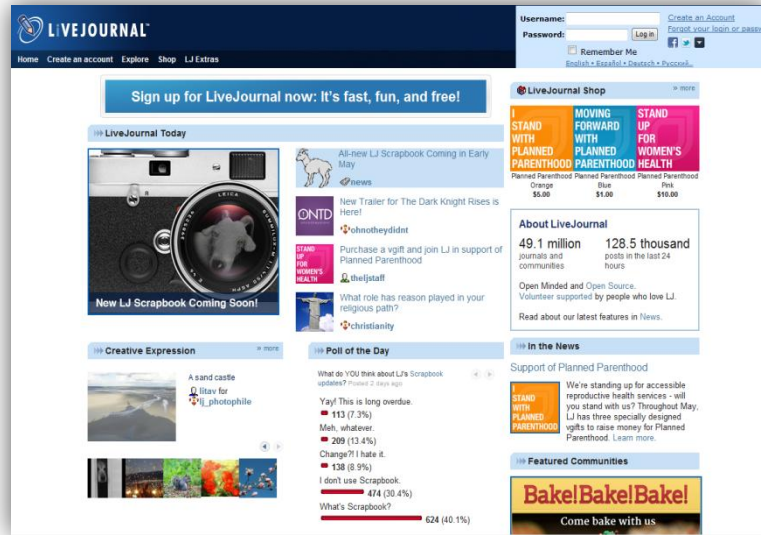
LIVEJOURNAL

Home Create an account Explore Shop LJ Extras

Username:
Password:
Log in
Remember Me
Create an Account
Forgot your login or passw
English • Español • Deutsch • Русский...

Sign up for LiveJournal now: It's fast, fun, and free!

LiveJournal Today

New LJ Scrapbook Coming Soon!

All-new LJ Scrapbook Coming in Early May
news

New Trailer for The Dark Knight Rises is Here!
ohnotheydidnt

Purchase a vgift and join LJ in support of Planned Parenthood
theljstaff

What role has reason played in your religious path?
christianity

Creative Expression
» more

A sand castle
litav for
lj_photophile

Poll of the Day

What do YOU think about LJ's Scrapbook updates? Posted 2 days ago

Yay! This is long overdue.
113 (7.3%)
Meh, whatever.
209 (13.4%)
Change?! I hate it.
138 (8.9%)
I don't use Scrapbook.
474 (30.4%)
What's Scrapbook?
624 (40.1%)

LiveJournal Shop
» more

I STAND WITH PLANNED PARENTHOOD
Planned Parenthood Orange
$5.00

MOVING FORWARD WITH PLANNED PARENTHOOD
Planned Parenthood Blue
$1.00

STAND UP FOR WOMEN'S HEALTH
Planned Parenthood Pink
$10.00

About LiveJournal

49.1 million
journals and communities

128.5 thousand
posts in the last 24 hours

Open Minded and Open Source.
Volunteer supported by people who love LJ.

Read about our latest features in News.

In the News

Support of Planned Parenthood

We're standing up for accessible reproductive health services - will you stand with us? Throughout May, LJ has three specially designed vgifts to raise money for Planned Parenthood. Learn more.

Featured Communities

Bake!Bake!Bake!
Come bake with us